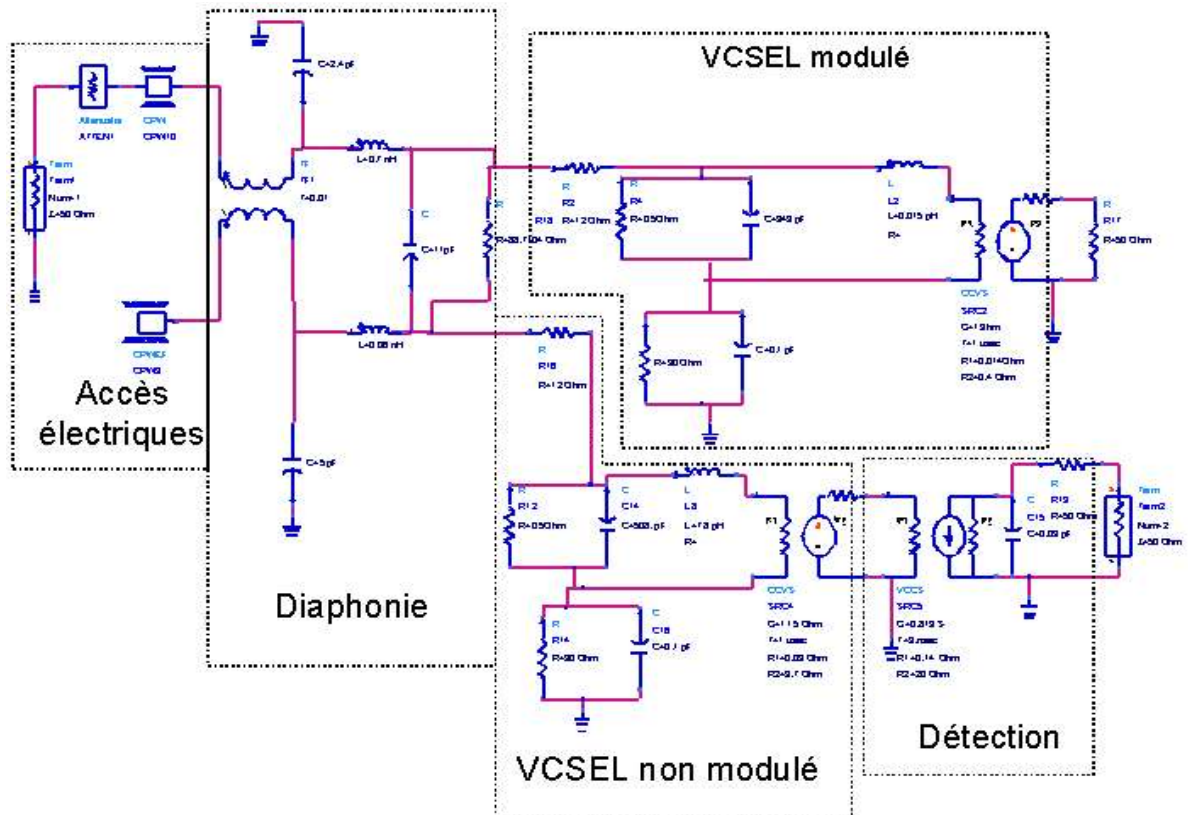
VCSEL modulé

Term
Term1
Num=1
Z=50 Ohm

Attenuator
ATTEN1

CPW
CPW10

CPWSUB
CPW2

Accès électriques

C=2.4 pF

R
R1
R=0.01

L=0.7 nH

C
C=1.1 pF

R
R=33.1504 Ohm

L=0.08 nH

C=5 pF

Diaphonie

R
R2
R13 R=12 Ohm

R
R4
R=0.5 Ohm

C=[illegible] pF

L
L2
L=0.015 pH
R=

R
R17
R=50 Ohm

CCVS
SRC2
G=1 Ohm
T=1 nsec
R1=0.014 Ohm
R2=0.4 Ohm

R=90 Ohm

C=0.7 pF

R
R18
R=12 Ohm

R
R12
R=0.5 Ohm

C
C14
C=503 pF

L
L3
L=13 pH
R=

R1

CCVS
SRC4
G=1.15 Ohm
T=1 nsec
R1=0.09 Ohm
R2=0.7 Ohm

R
R14
R=90 Ohm

C
C16
C=0.7 pF

VCSEL non modulé

VCCS
SRC5
G=0.213 S
T=0 nsec
R1=0.14 Ohm
R2=20 Ohm

C
C15
C=0.02 pF

R
R19
R=50 Ohm

Term
Term2
Num=2
Z=50 Ohm

Détection